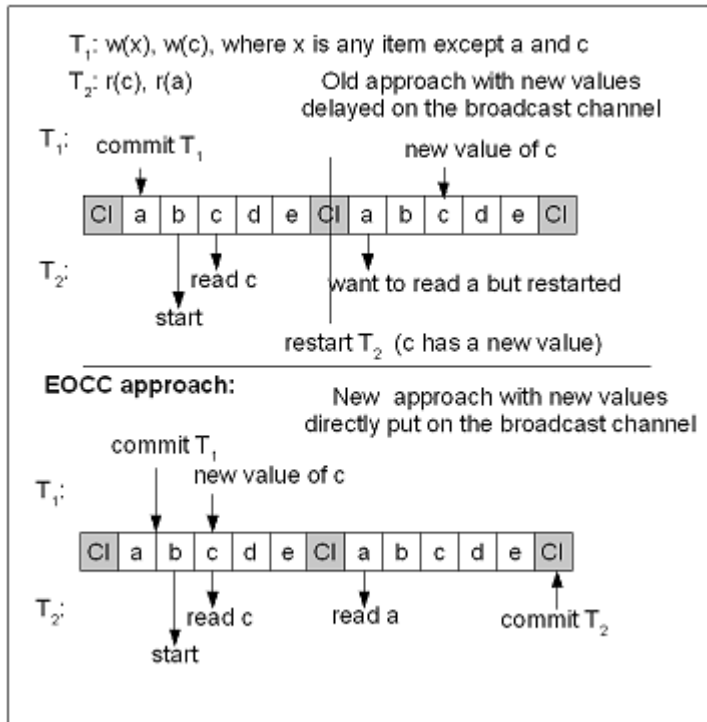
$T_1$: w(x), w(c), where x is any item except a and c

$T_2$: r(c), r(a)

Old approach with new values delayed on the broadcast channel

$T_1$:

commit $T_1$

new value of c

| CI | a | b | c | d | e | CI | a | b | c | d | e | CI |
|---|---|---|---|---|---|---|---|---|---|---|---|---|

$T_2$:

read c

want to read a but restarted

start

restart $T_2$ (c has a new value)

EOCC approach:

New approach with new values directly put on the broadcast channel

commit $T_1$

new value of c

$T_1$:

| CI | a | b | c | d | e | CI | a | b | c | d | e | CI |
|---|---|---|---|---|---|---|---|---|---|---|---|---|

$T_2$:

read c

read a

commit $T_2$

start